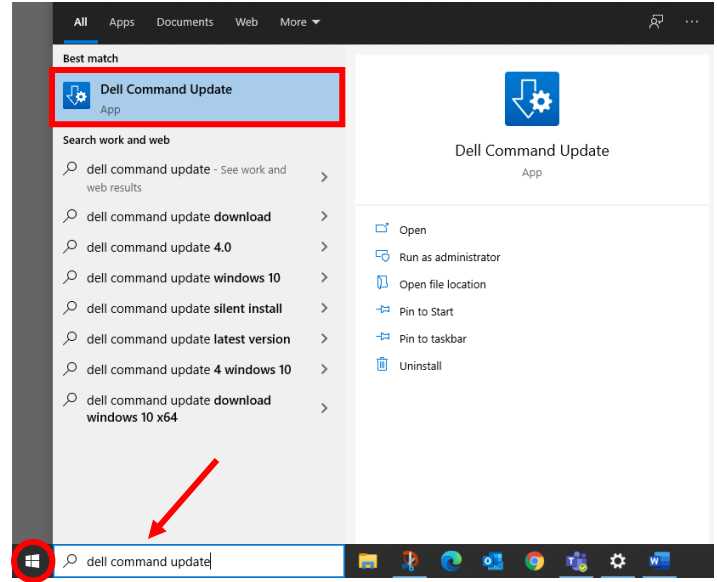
All Apps Documents Web More

Best match

Dell Command Update
App

Search work and web

dell command update - See work and web results

dell command update download

dell command update 4.0

dell command update windows 10

dell command update silent install

dell command update latest version

dell command update 4 windows 10

dell command update download windows 10 x64

Dell Command Update
App

Open

Run as administrator

Open file location

Pin to Start

Pin to taskbar

Uninstall

dell command update